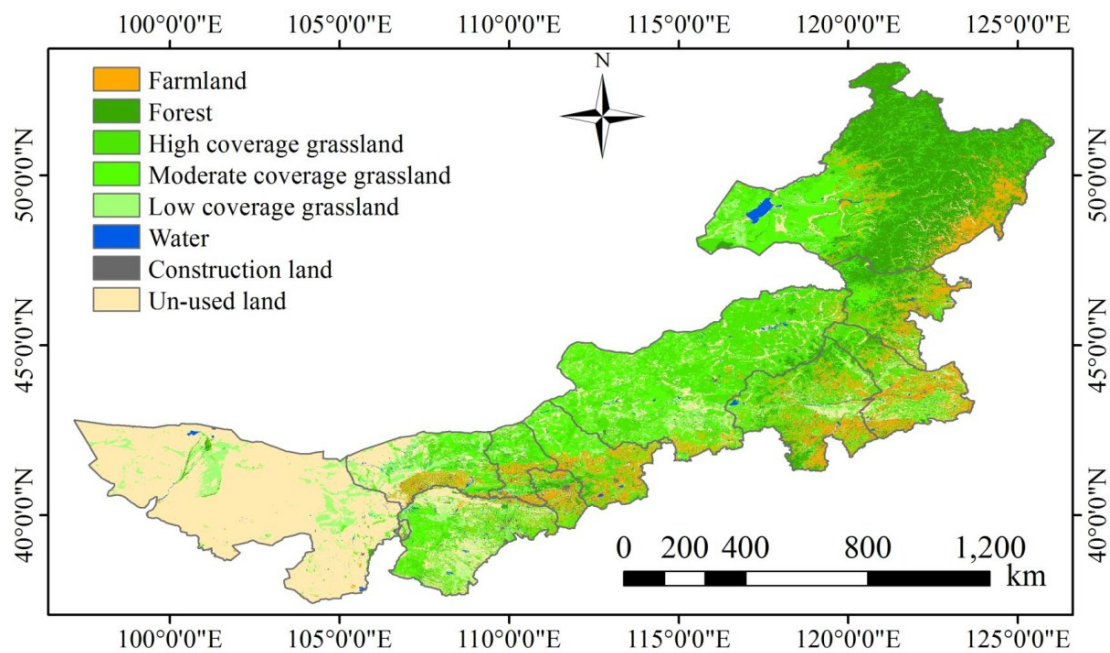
100°0'0"E 105°0'0"E 110°0'0"E 115°0'0"E 120°0'0"E 125°0'0"E

Farmland
Forest
High coverage grassland
Moderate coverage grassland
Low coverage grassland
Water
Construction land
Un-used land

N

50°0'0"N
45°0'0"N
40°0'0"N

50°0'0"N
45°0'0"N
40°0'0"N

0 200 400 800 1,200
km

100°0'0"E 105°0'0"E 110°0'0"E 115°0'0"E 120°0'0"E 125°0'0"E